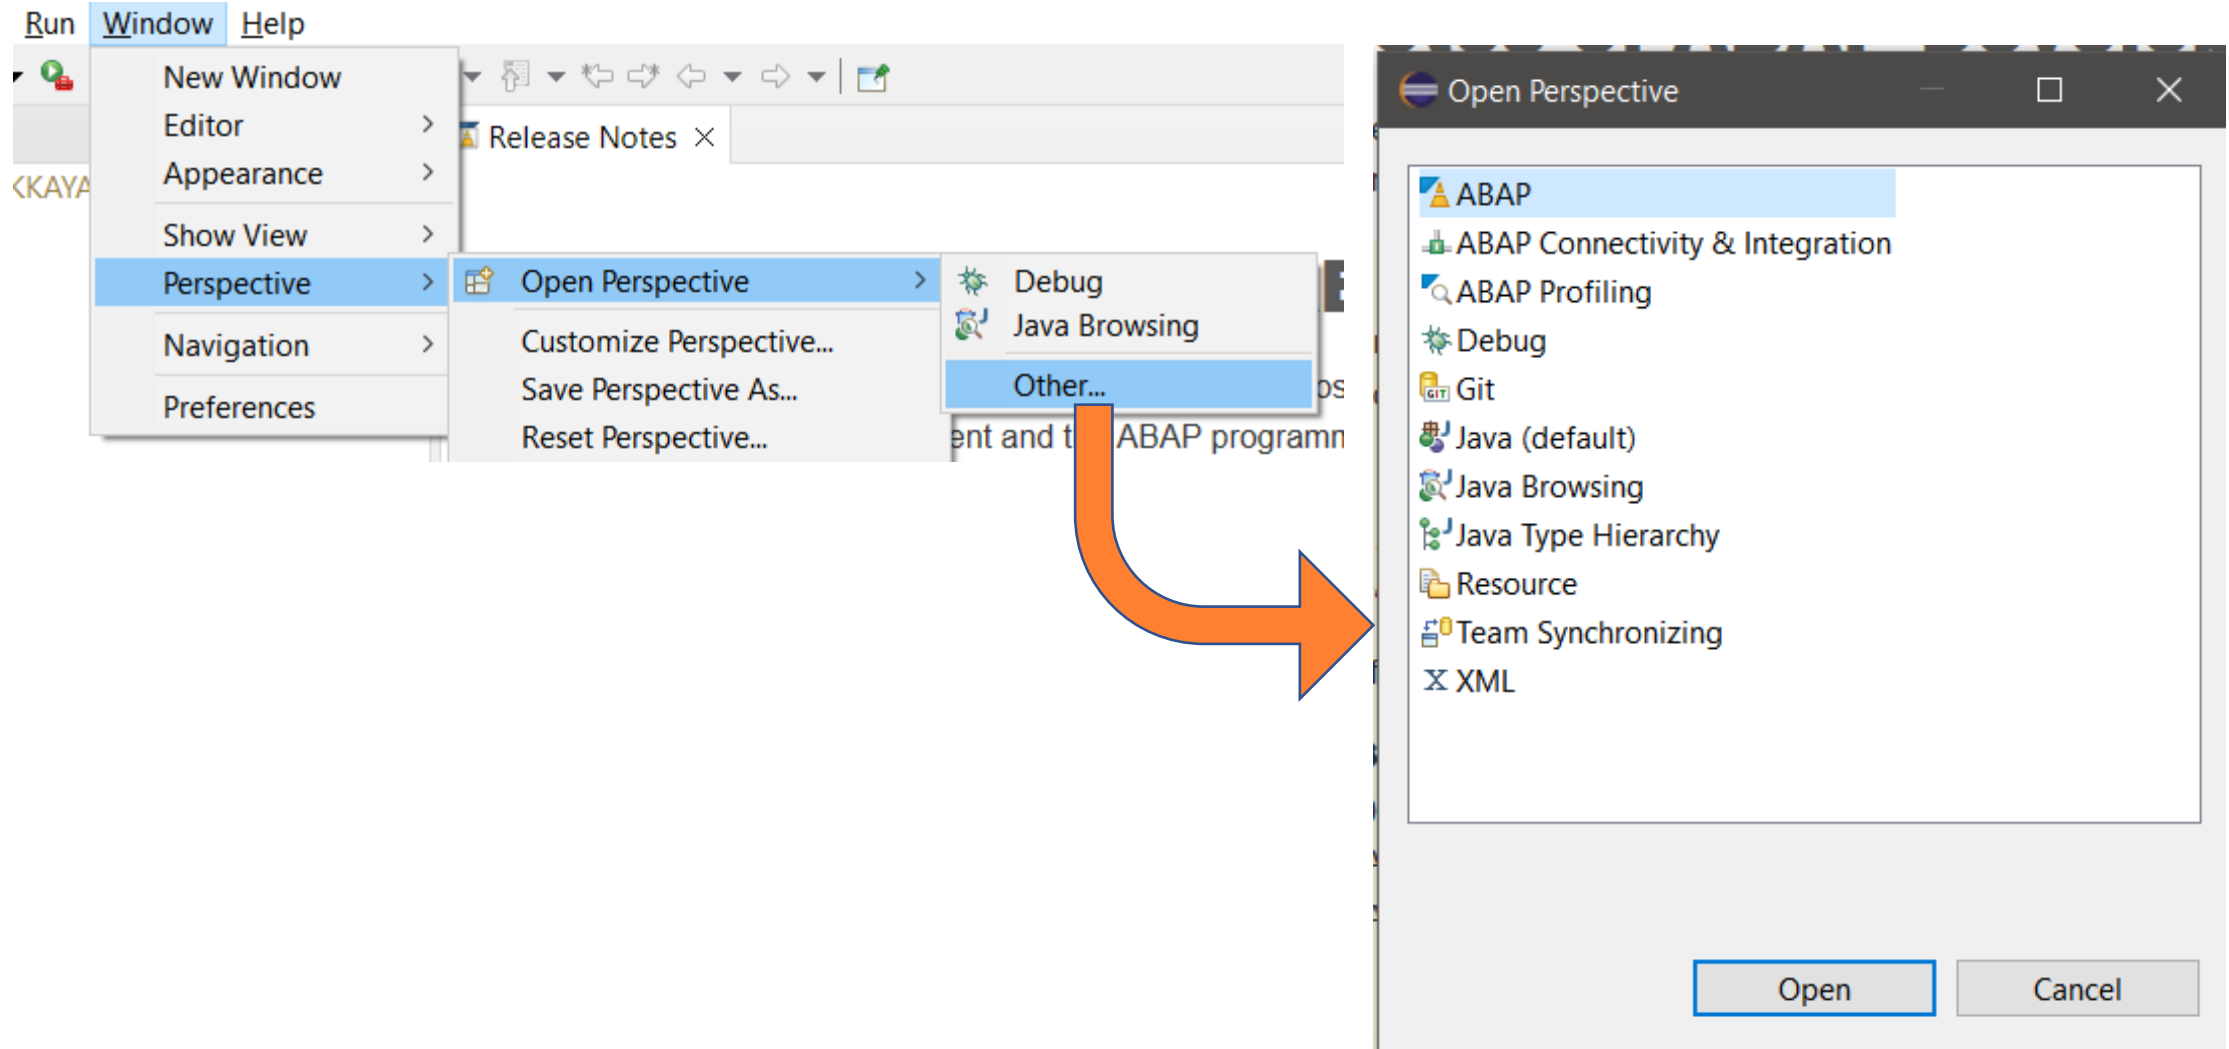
Run Window Help

New Window
Editor
Appearance
Show View
Perspective
Navigation
Preferences

Release Notes

<KAYA

Open Perspective
Customize Perspective...
Save Perspective As...
Reset Perspective...

Debug
Java Browsing
Other...

ent and t ABAP programn

Open Perspective

ABAP
ABAP Connectivity & Integration
ABAP Profiling
Debug
Git
Java (default)
Java Browsing
Java Type Hierarchy
Resource
Team Synchronizing
XML

Open
Cancel